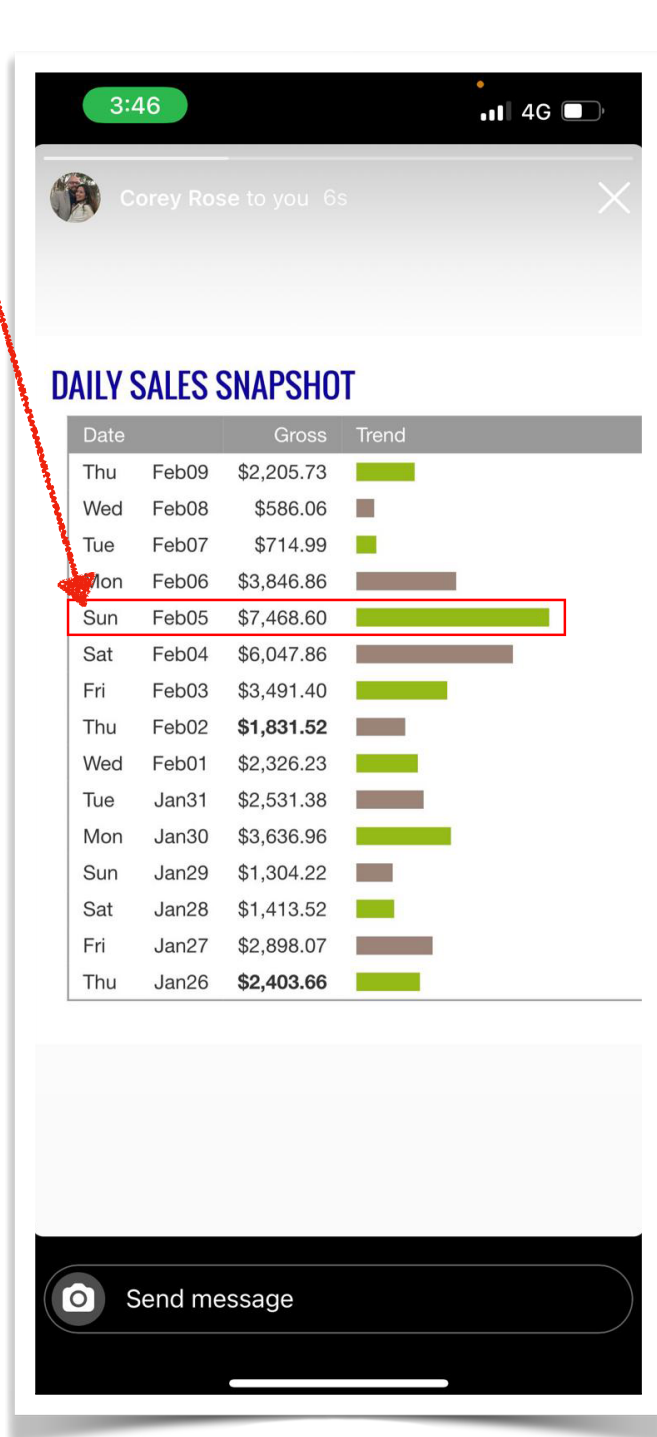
3:46

4G

Corey Rose to you 6s

DAILY SALES SNAPSHOT

| Date | | Gross | Trend |
|---|---|---|---|
| Thu | Feb09 | $2,205.73 | |
| Wed | Feb08 | $586.06 | |
| Tue | Feb07 | $714.99 | |
| Mon | Feb06 | $3,846.86 | |
| Sun | Feb05 | $7,468.60 | |
| Sat | Feb04 | $6,047.86 | |
| Fri | Feb03 | $3,491.40 | |
| Thu | Feb02 | **$1,831.52** | |
| Wed | Feb01 | $2,326.23 | |
| Tue | Jan31 | $2,531.38 | |
| Mon | Jan30 | $3,636.96 | |
| Sun | Jan29 | $1,304.22 | |
| Sat | Jan28 | $1,413.52 | |
| Fri | Jan27 | $2,898.07 | |
| Thu | Jan26 | **$2,403.66** | |

Send message